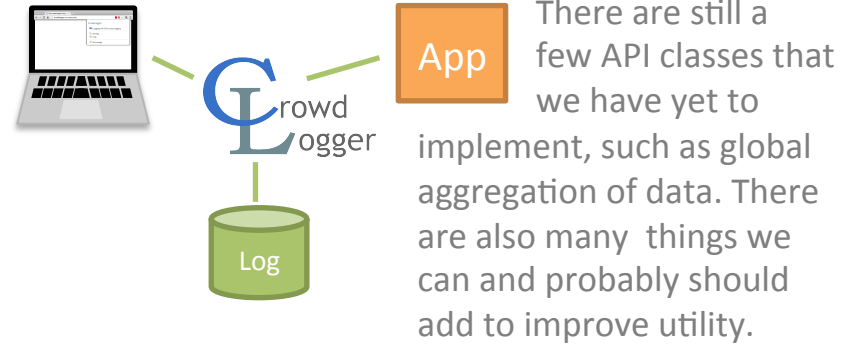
App

There are still a few API classes that we have yet to implement, such as global aggregation of data. There are also many things we can and probably should add to improve utility.

CrowdLogger

Log